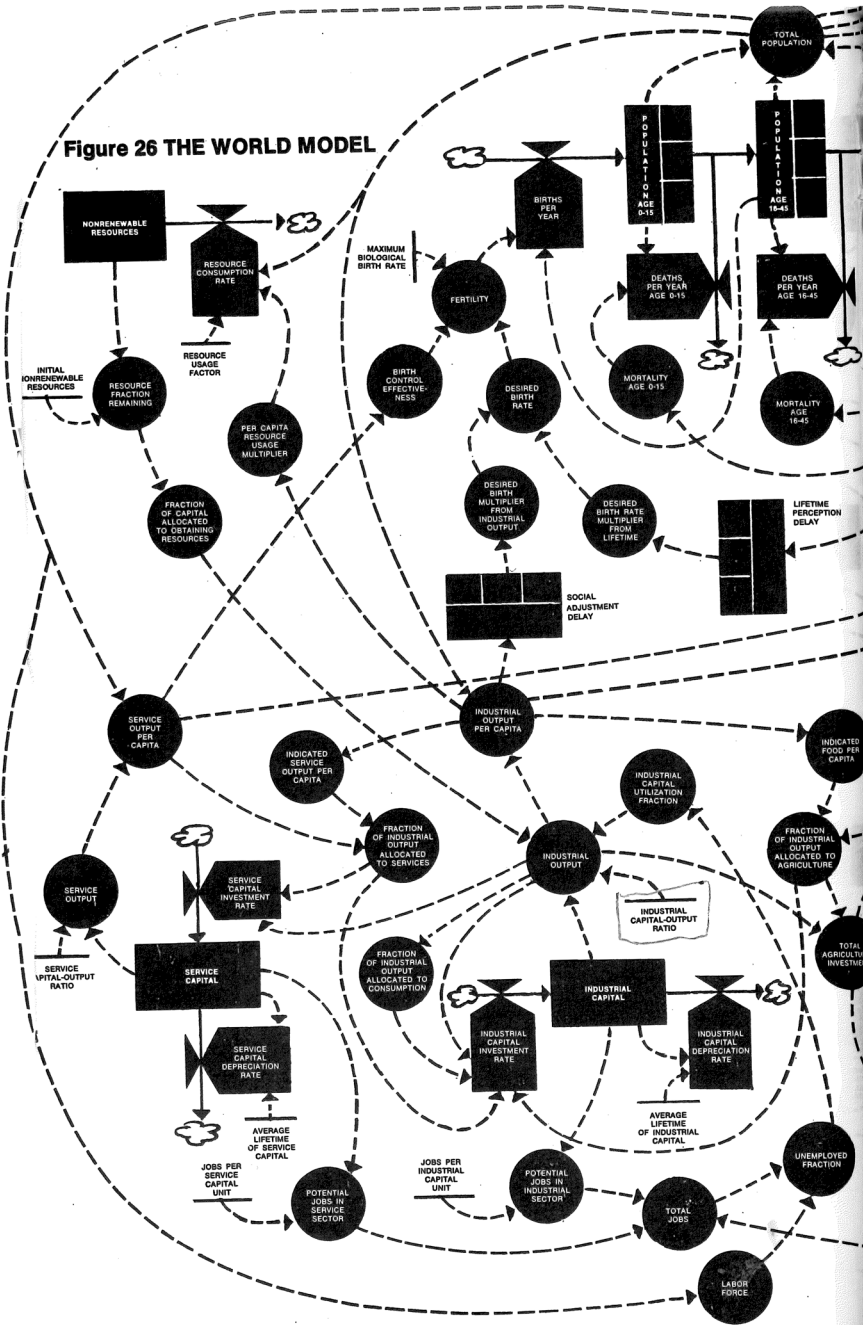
Figure 26 THE WORLD MODEL

TOTAL POPULATION

POPULATION AGE 0-15

POPULATION AGE 16-45

NONRENEWABLE RESOURCES

RESOURCE CONSUMPTION RATE

BIRTHS PER YEAR

MAXIMUM BIOLOGICAL BIRTH RATE

FERTILITY

DEATHS PER YEAR AGE 0-15

DEATHS PER YEAR AGE 16-45

RESOURCE USAGE FACTOR

INITIAL NONRENEWABLE RESOURCES

RESOURCE FRACTION REMAINING

PER CAPITA RESOURCE USAGE MULTIPLIER

BIRTH CONTROL EFFECTIVENESS

DESIRED BIRTH RATE

MORTALITY AGE 0-15

MORTALITY AGE 16-45

FRACTION OF CAPITAL ALLOCATED TO OBTAINING RESOURCES

DESIRED BIRTH MULTIPLIER FROM INDUSTRIAL OUTPUT

DESIRED BIRTH RATE MULTIPLIER FROM LIFETIME

LIFETIME PERCEPTION DELAY

SOCIAL ADJUSTMENT DELAY

SERVICE OUTPUT PER CAPITA

INDUSTRIAL OUTPUT PER CAPITA

INDICATED FOOD PER CAPITA

INDICATED SERVICE OUTPUT PER CAPITA

INDUSTRIAL CAPITAL UTILIZATION FRACTION

FRACTION OF INDUSTRIAL OUTPUT ALLOCATED TO SERVICES

INDUSTRIAL OUTPUT

FRACTION OF INDUSTRIAL OUTPUT ALLOCATED TO AGRICULTURE

SERVICE OUTPUT

SERVICE CAPITAL INVESTMENT RATE

INDUSTRIAL CAPITAL-OUTPUT RATIO

TOTAL AGRICULTU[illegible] INVESTME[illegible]

SERVICE CAPITAL-OUTPUT RATIO

SERVICE CAPITAL

FRACTION OF INDUSTRIAL OUTPUT ALLOCATED TO CONSUMPTION

INDUSTRIAL CAPITAL

SERVICE CAPITAL DEPRECIATION RATE

INDUSTRIAL CAPITAL INVESTMENT RATE

INDUSTRIAL CAPITAL DEPRECIATION RATE

AVERAGE LIFETIME OF SERVICE CAPITAL

AVERAGE LIFETIME OF INDUSTRIAL CAPITAL

JOBS PER SERVICE CAPITAL UNIT

JOBS PER INDUSTRIAL CAPITAL UNIT

POTENTIAL JOBS IN SERVICE SECTOR

POTENTIAL JOBS IN INDUSTRIAL SECTOR

TOTAL JOBS

UNEMPLOYED FRACTION

LABOR FORCE